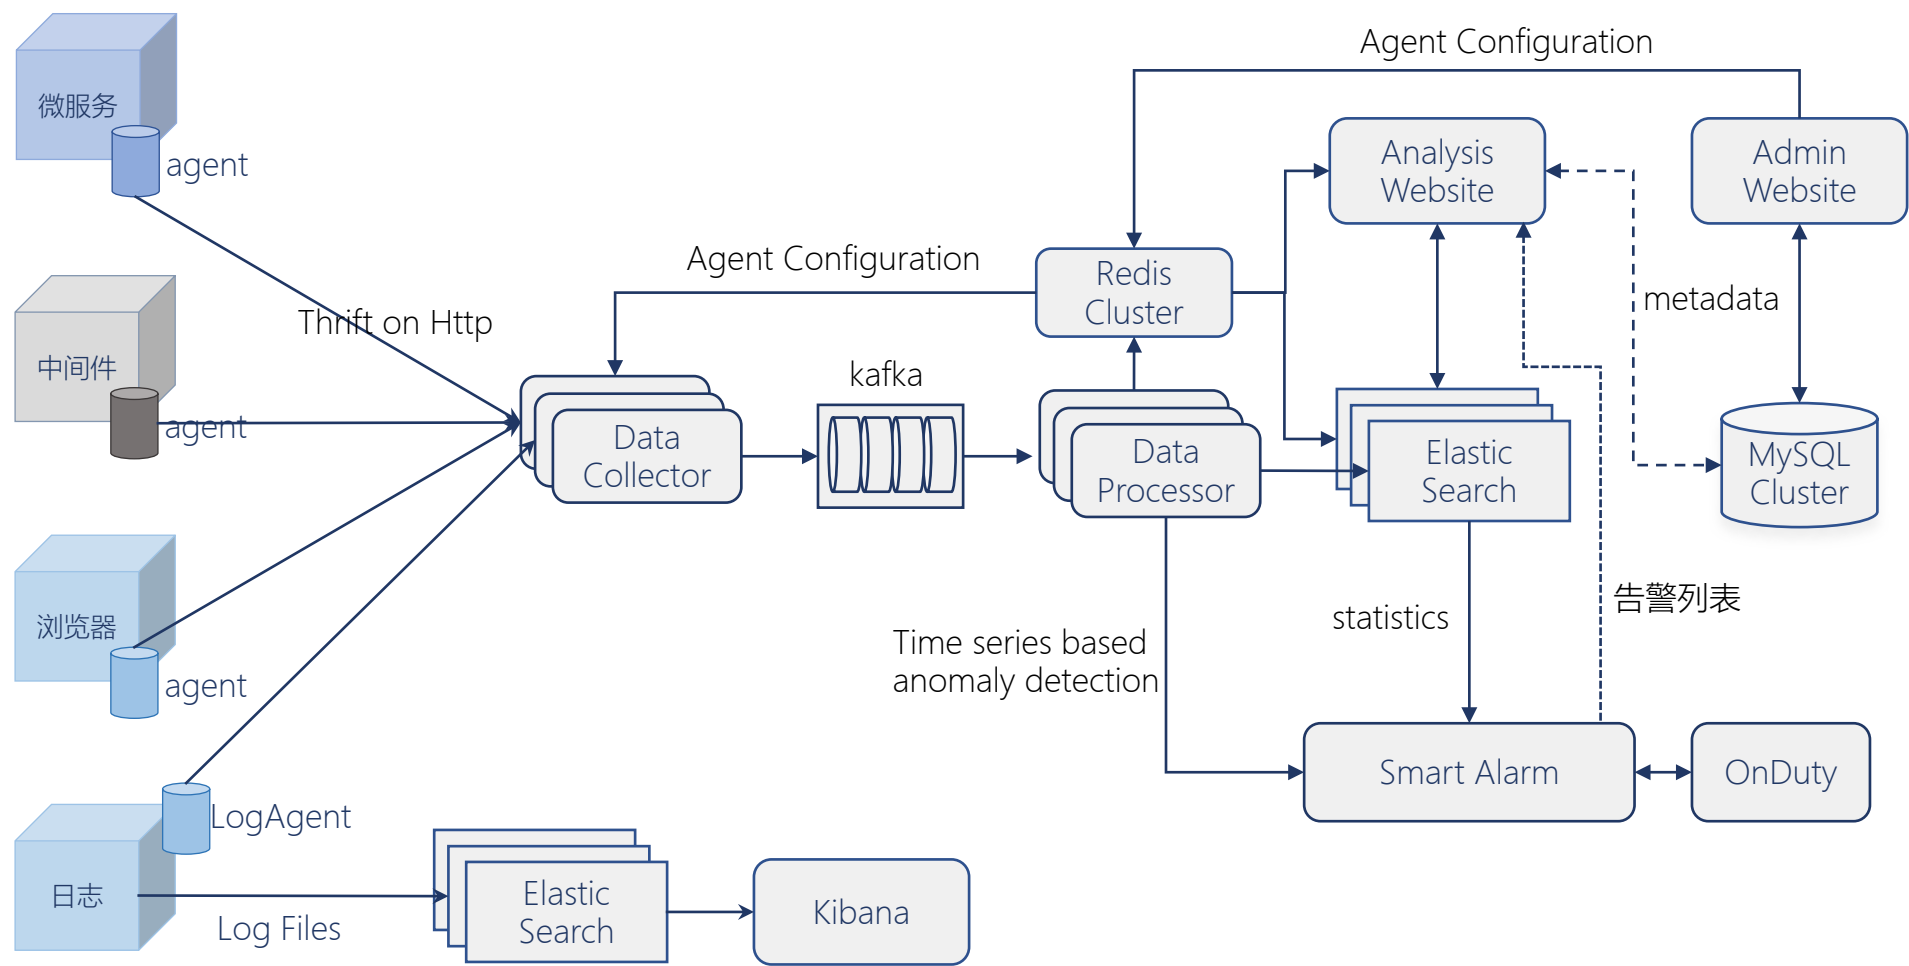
Agent Configuration

微服务

agent

Analysis Website

Admin Website

Agent Configuration

Redis Cluster

metadata

中间件

Thrift on Http

kafka

agent

Data Collector

Data Processor

Elastic Search

MySQL Cluster

浏览器

agent

告警列表

statistics

Time series based anomaly detection

Smart Alarm

OnDuty

LogAgent

日志

Log Files

Elastic Search

Kibana